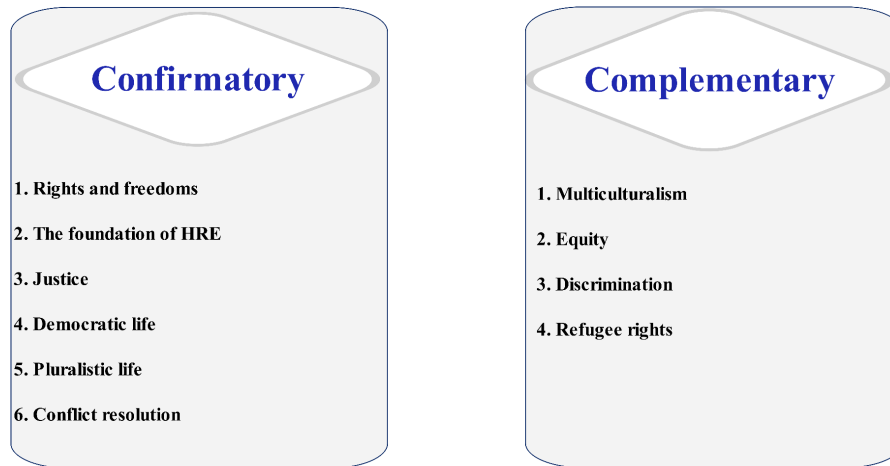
Confirmatory

1. Rights and freedoms

2. The foundation of HRE

3. Justice

4. Democratic life

5. Pluralistic life

6. Conflict resolution

Complementary

1. Multiculturalism

2. Equity

3. Discrimination

4. Refugee rights